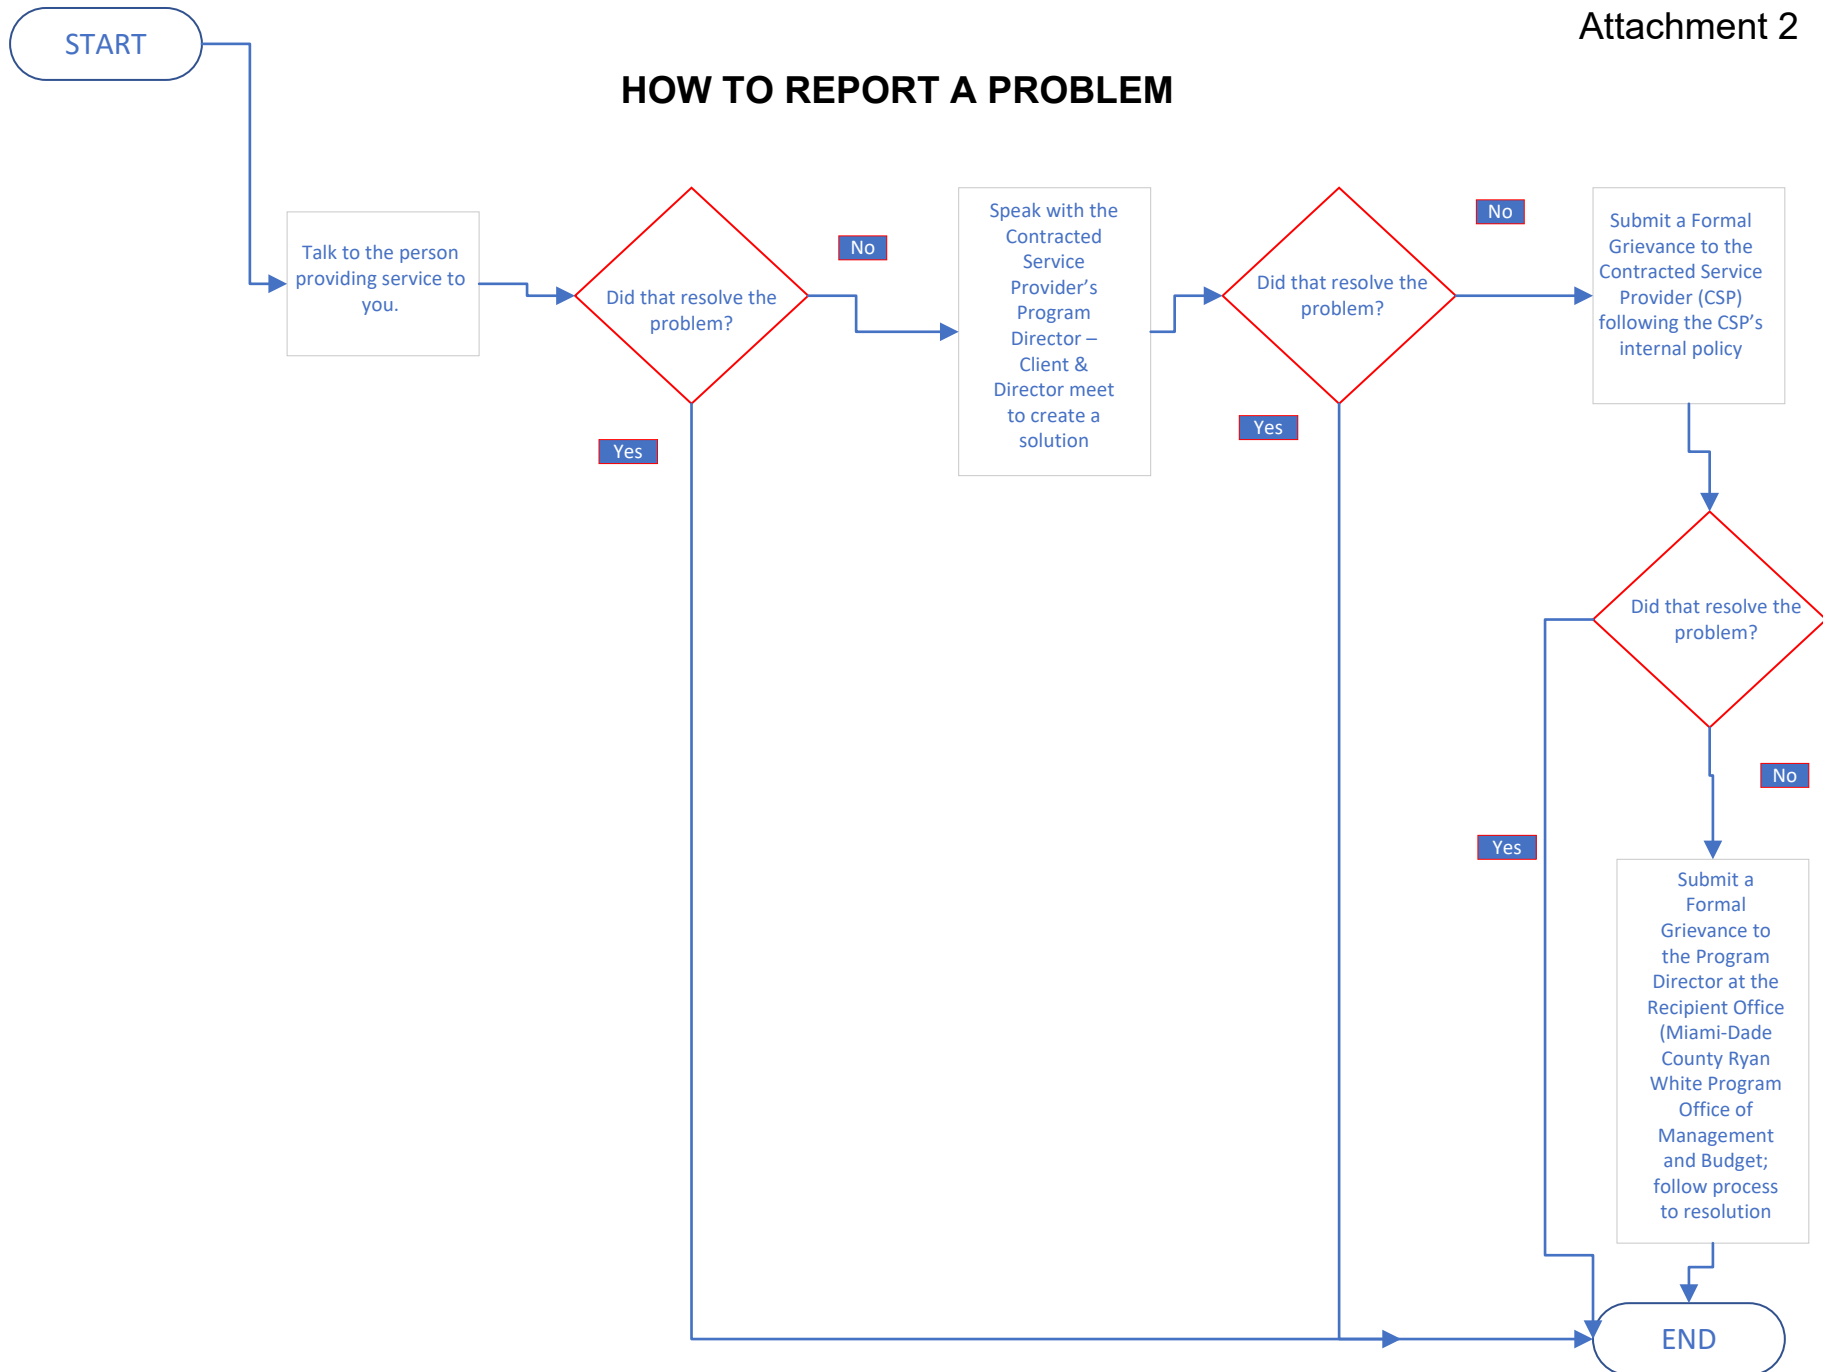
Attachment 2

HOW TO REPORT A PROBLEM

START

Talk to the person providing service to you.

Did that resolve the problem?

No

Yes

Speak with the Contracted Service Provider's Program Director – Client & Director meet to create a solution

Did that resolve the problem?

No

Yes

Submit a Formal Grievance to the Contracted Service Provider (CSP) following the CSP's internal policy

Did that resolve the problem?

No

Yes

Submit a Formal Grievance to the Program Director at the Recipient Office (Miami-Dade County Ryan White Program Office of Management and Budget; follow process to resolution

END